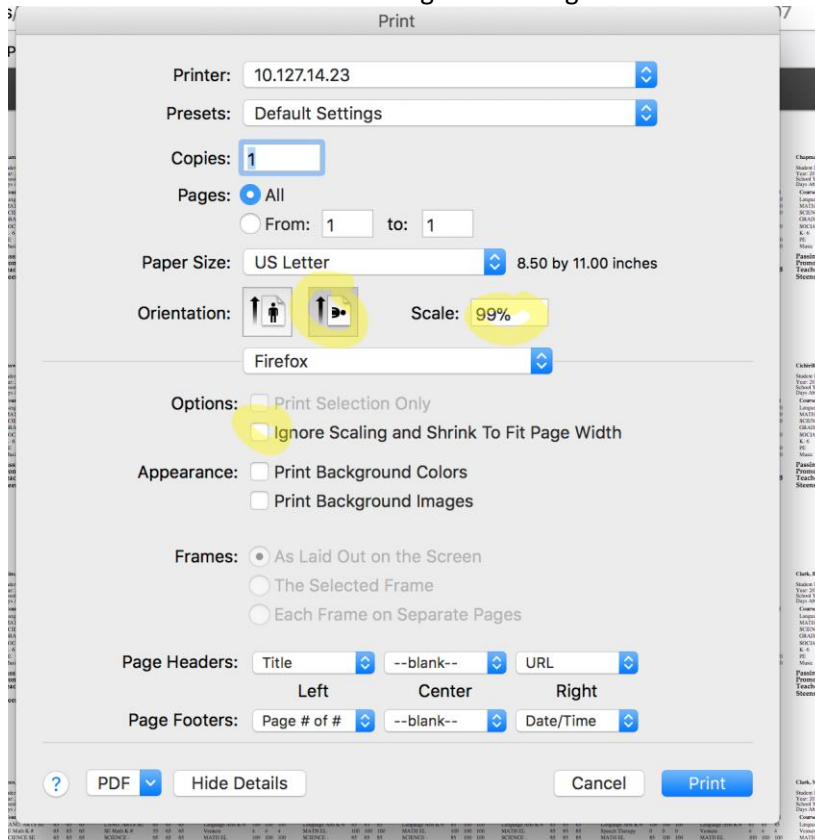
Print

Printer: 10.127.14.23

Presets: Default Settings

Copies: 1

Pages: All

From: 1 to: 1

Paper Size: US Letter 8.50 by 11.00 inches

Orientation:

Scale: 99%

Firefox

Options: Print Selection Only

Ignore Scaling and Shrink To Fit Page Width

Appearance: Print Background Colors

Print Background Images

Frames: As Laid Out on the Screen

The Selected Frame

Each Frame on Separate Pages

Page Headers: Title --blank-- URL

Left Center Right

Page Footers: Page # of # --blank-- Date/Time

?

PDF

Hide Details

Cancel

Print